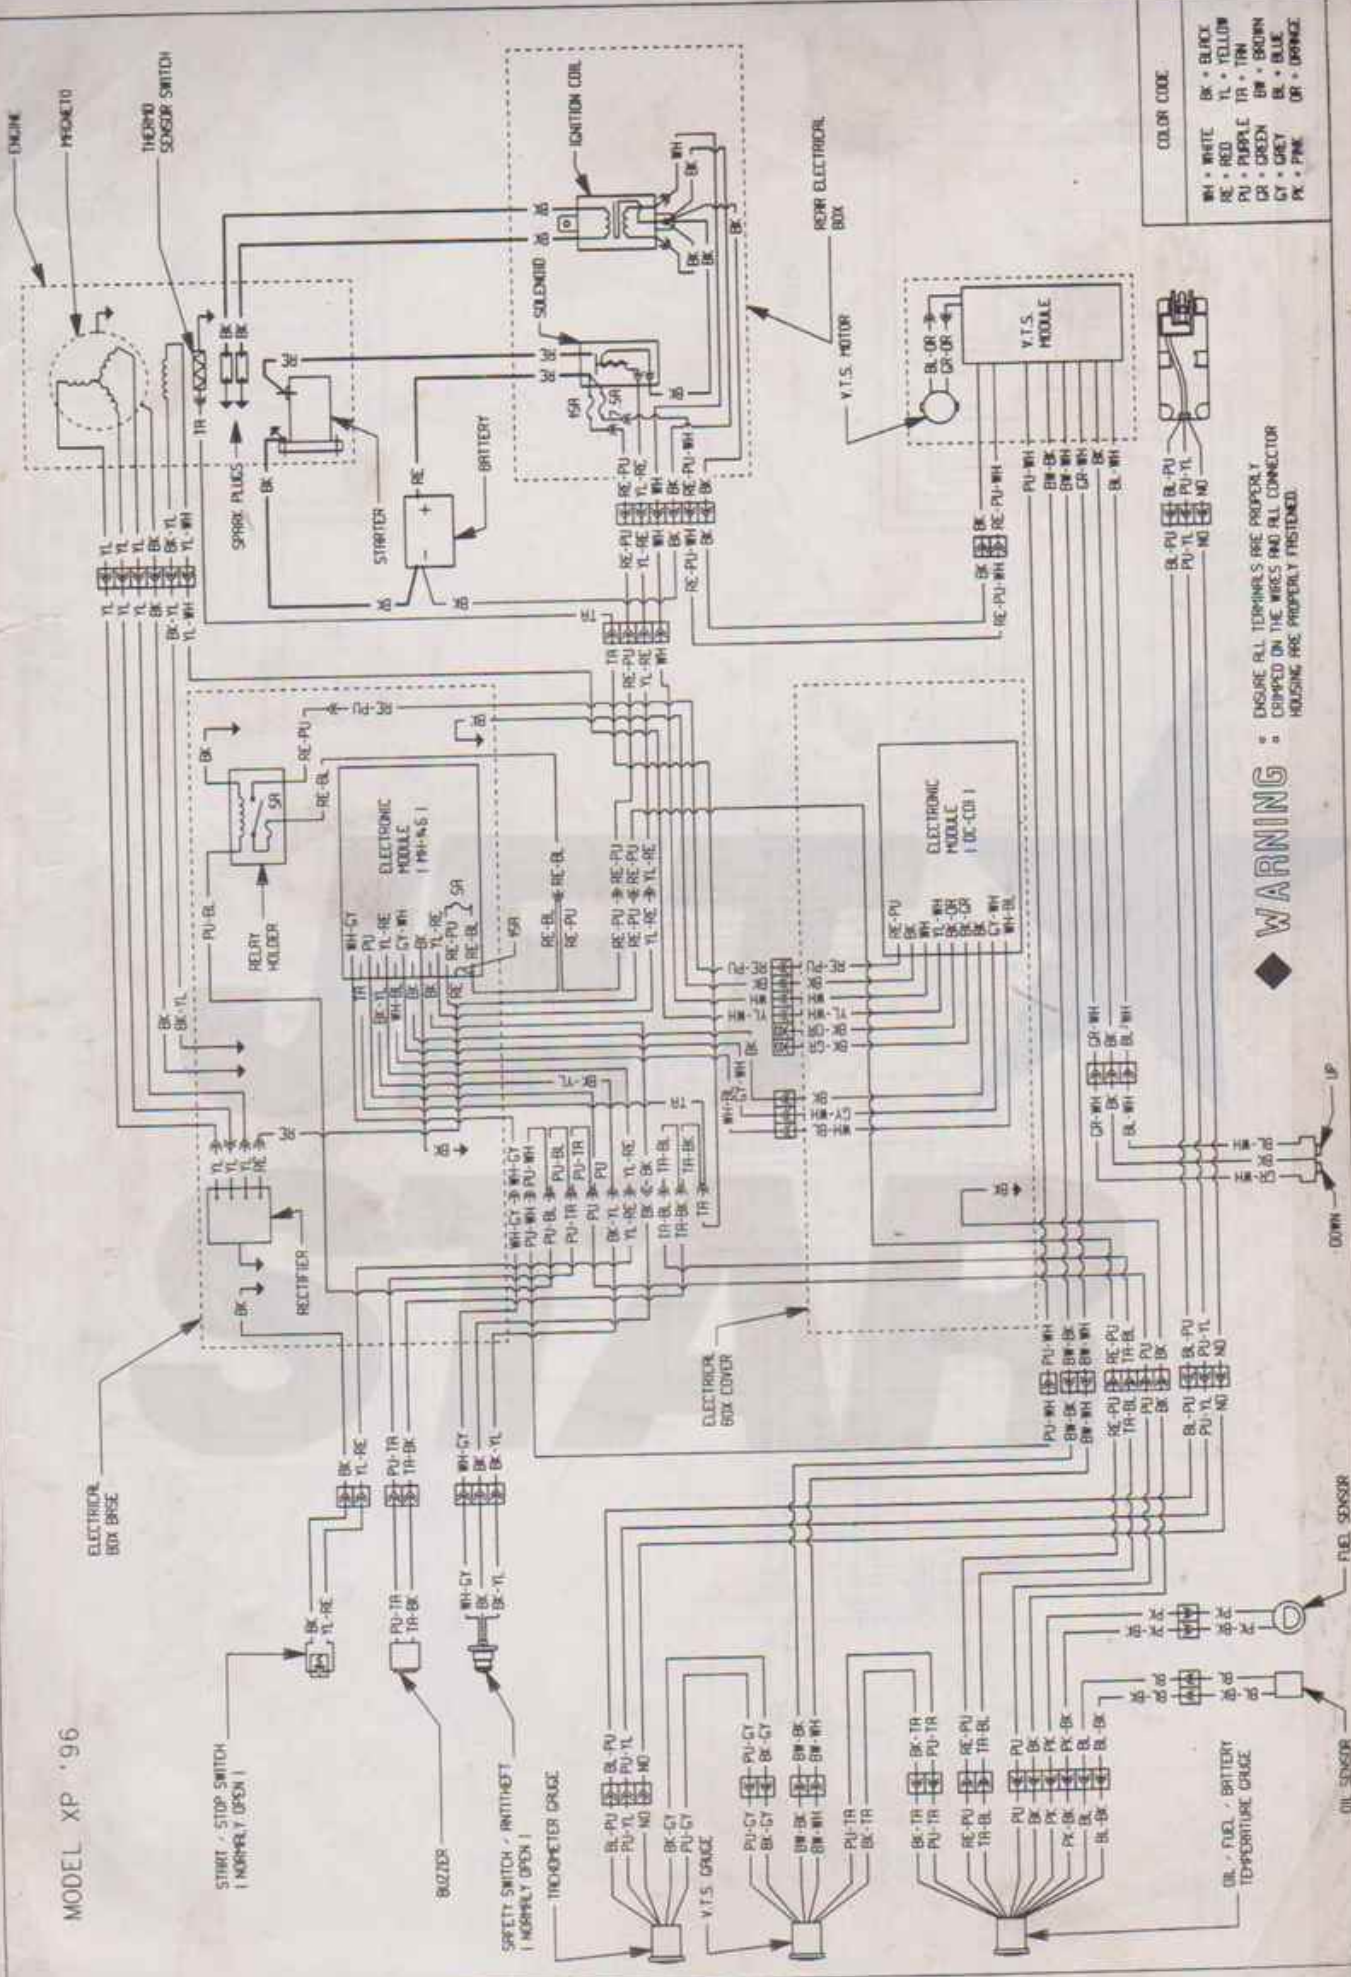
MODEL XP '96

COLOR CODE

| | |
|---|---|
| WH : WHITE | BK : BLACK |
| RE : RED | YL : YELLOW |
| PU : PURPLE | TA : TAN |
| GR : GREEN | BW : BROWN |
| GY : GREY | BL : BLUE |
| PK : PINK | OR : ORANGE |

ENGINE
MAGNETO
THERMO SENSOR SWITCH
IGNITION COIL
SOLENOID
REAR ELECTRICAL BOX
SPARK PLUGS
STARTER
BATTERY
V.T.S. MOTOR
V.T.S. MODULE
RELAY HOLDER
ELECTRONIC MODULE ( MH-46 )
ELECTRONIC MODULE ( DC-CDI )
RECTIFIER
ELECTRICAL BOX BASE
ELECTRICAL BOX COVER
START / STOP SWITCH ( NORMALY OPEN )
BUZZER
SAFETY SWITCH / ANTITHEFT ( NORMALY OPEN )
TACHOMETER GAUGE
V.T.S. GAUGE
OIL , FUEL , BATTERY TEMPERATURE GAUGE
OIL SENSOR
FUEL SENSOR
UP
DOWN

WARNING : ENSURE ALL TERMINALS ARE PROPERLY CRIMPED ON THE WIRES AND ALL CONNECTOR HOUSING ARE PROPERLY FASTENED.

YL YL YL BK BK-YL YL-WH TR BK RE RE-PU YL-RE WH OR BK RE-PU-WH PU-WH BW-BK BW-WH GR-WH BK BL-WH BL-OR GR-OR BL-PU PU-YL NO SA MSR PU-BL RE-BL WH-GY GY-WH BK-GR YL-WH RE-PU PU-TR TR-BK BK-YL BL-BK PK-BK BK-GY PU-GY BK-TR RE-PU TR-BL WH-BL